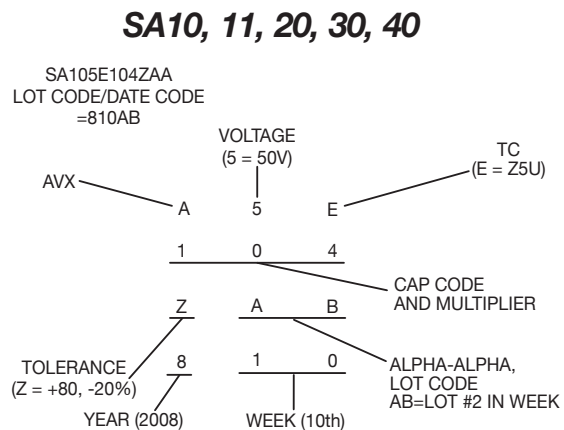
SA10, 11, 20, 30, 40

SA105E104ZAA
LOT CODE/DATE CODE
=810AB

VOLTAGE
(5 = 50V)

TC
(E = Z5U)

AVX

A 5 E

1 0 4

CAP CODE
AND MULTIPLIER

Z A B

TOLERANCE
(Z = +80, -20%)

8 1 0

ALPHA-ALPHA,
LOT CODE
AB=LOT #2 IN WEEK

YEAR (2008)

WEEK (10th)